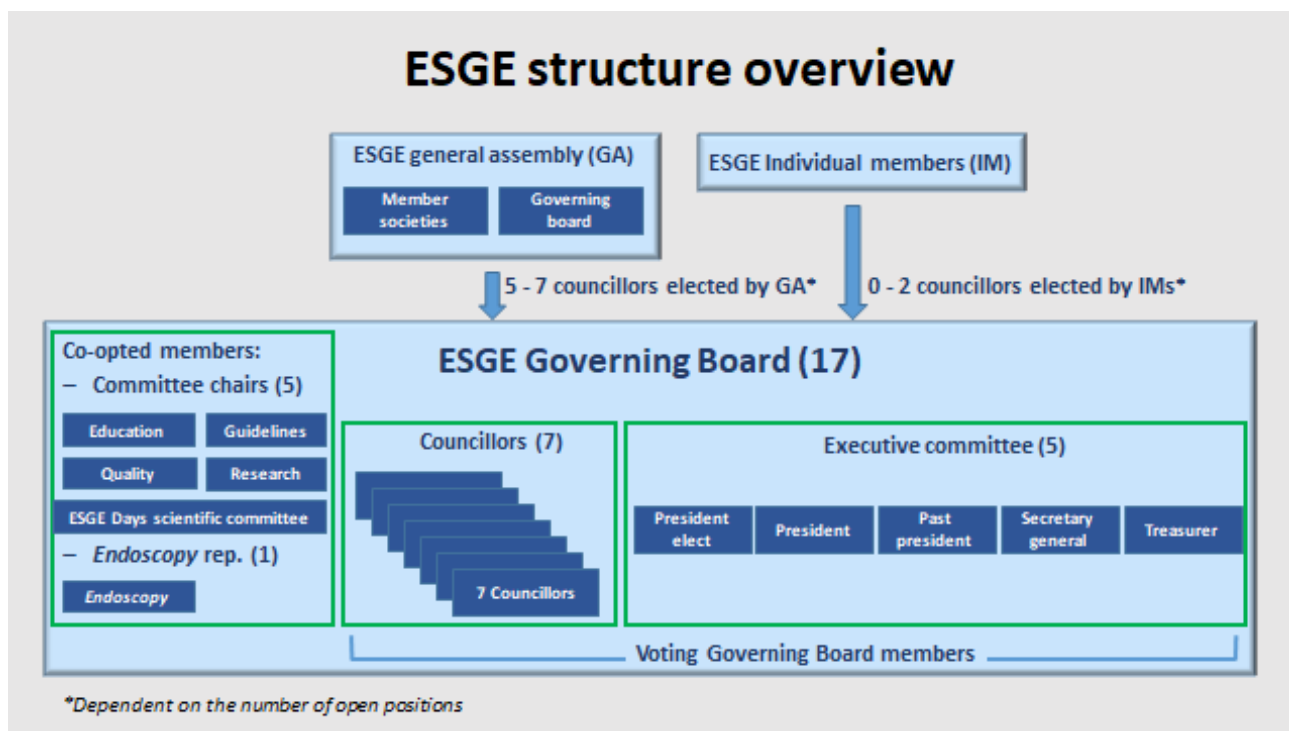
ESGE structure overview

ESGE general assembly (GA)

Member societies

Governing board

ESGE Individual members (IM)

5 - 7 councillors elected by GA*

0 - 2 councillors elected by IMs*

Co-opted members:
– Committee chairs (5)

Education

Guidelines

Quality

Research

ESGE Days scientific committee

– *Endoscopy* rep. (1)

*Endoscopy*

ESGE Governing Board (17)

Councillors (7)

7 Councillors

Executive committee (5)

President elect

President

Past president

Secretary general

Treasurer

Voting Governing Board members

*Dependent on the number of open positions